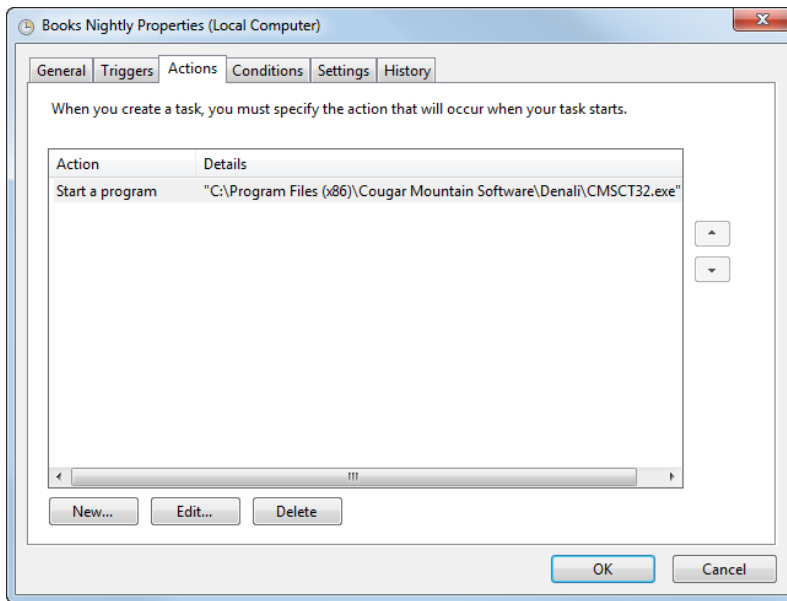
Books Nightly Properties (Local Computer)

General | Triggers | Actions | Conditions | Settings | History

When you create a task, you must specify the action that will occur when your task starts.

| Action | Details |
|---|---|
| Start a program | "C:\Program Files (x86)\Cougar Mountain Software\Denali\CMSCT32.exe" |

New... Edit... Delete

OK Cancel